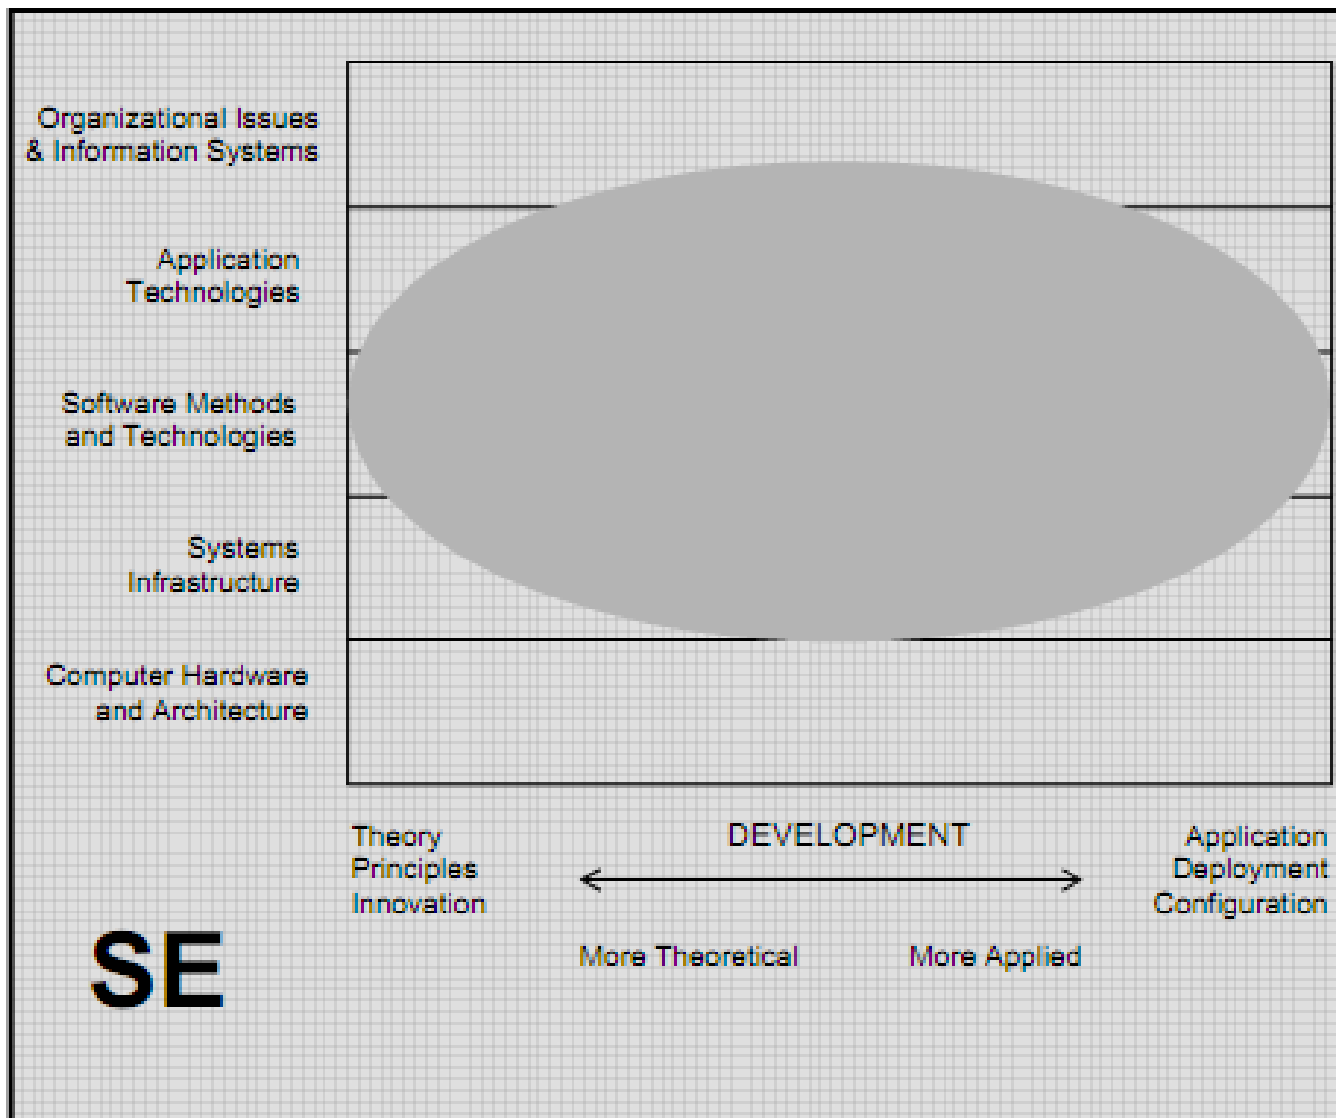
Organizational Issues & Information Systems

Application Technologies

Software Methods and Technologies

Systems Infrastructure

Computer Hardware and Architecture

Theory
Principles
Innovation

DEVELOPMENT

Application
Deployment
Configuration

More Theoretical

More Applied

SE